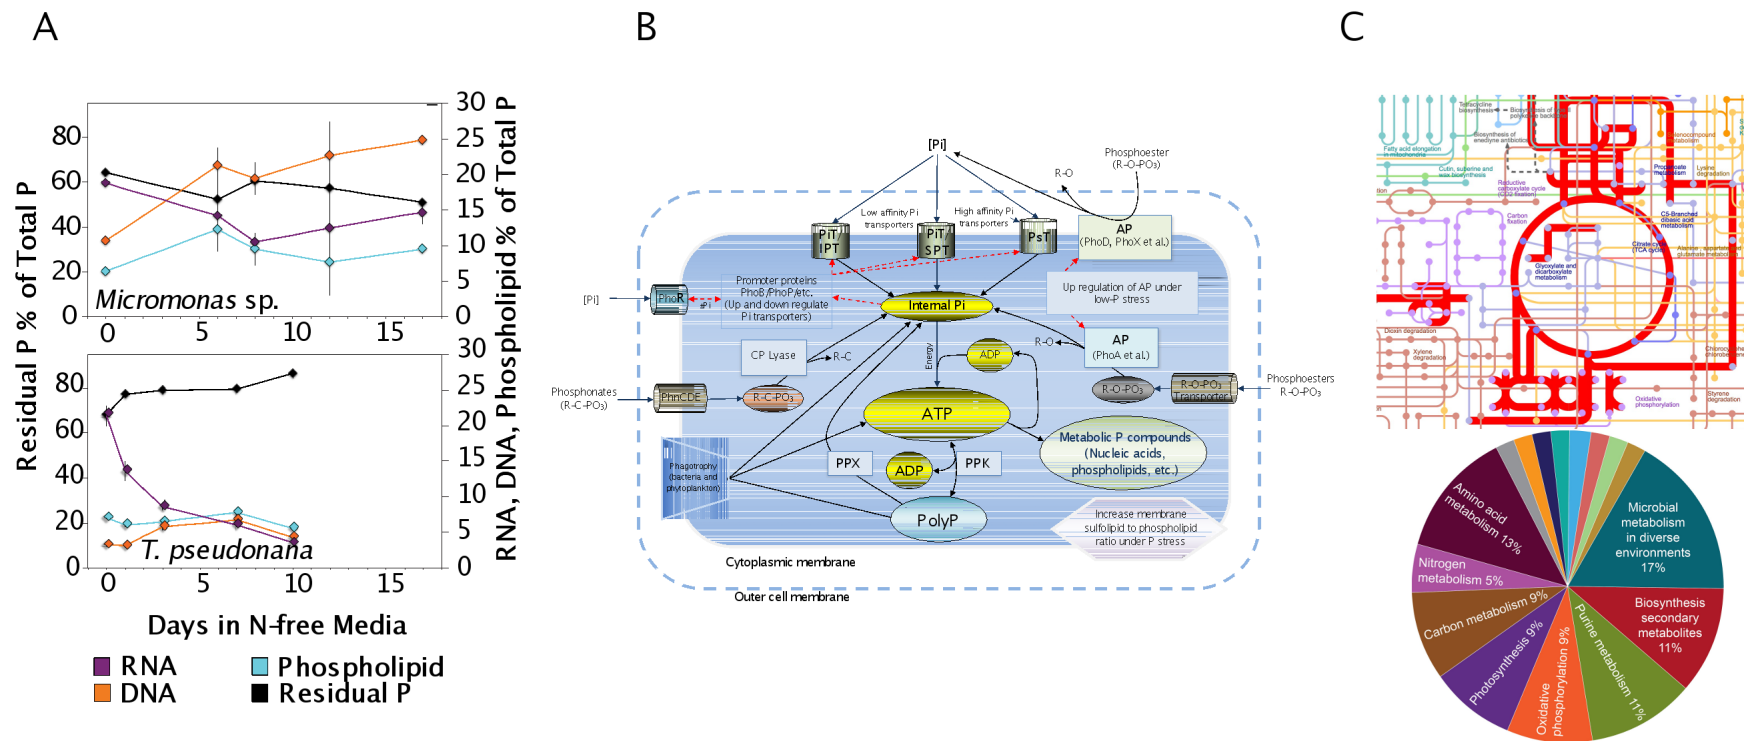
A

Residual P % of Total P

RNA, DNA, Phospholipid % of Total P

80
60
40
20
0

30
25
20
15
10
5
0

Micromonas sp.

0 5 10 15

80
60
40
20
0

30
25
20
15
10
5
0

T. pseudonana

0 5 10 15

Days in N-free Media

RNA
DNA
Phospholipid
Residual P

B

[Pi]

Phosphoester (R-O-PO₃)

R-O

Low affinity Pi transporters

High affinity Pi transporters

PiT IPT

PiT SPT

PsT

AP (PhoD, PhoX et al.)

[Pi]

PhoR

iPi

Promoter proteins PhoB/PhoP/etc. (Up and down regulate Pi transporters)

Internal Pi

Up regulation of AP under low-P stress

R-O

AP (PhoA et al.)

CP Lyase

R-C

Energy

ADP

Phosphonates (R-C-PO₃)

PhnCDE

R-C-PO₃

R-O-PO₃

R-O-PO₃ Transporter

Phosphoesters R-O-PO₃

ATP

Phagotrophy (bacteria and phytoplankton)

PPX

ADP

PPK

Metabolic P compounds (Nucleic acids, phospholipids, etc.)

PolyP

Increase membrane sulfolipid to phospholipid ratio under P stress

Cytoplasmic membrane

Outer cell membrane

C

Amino acid metabolism 13%

Nitrogen metabolism 5%

Carbon metabolism 9%

Photosynthesis 9%

Oxidative phosphorylation 9%

Purine metabolism 11%

Biosynthesis secondary metabolites 11%

Microbial metabolism in diverse environments 17%